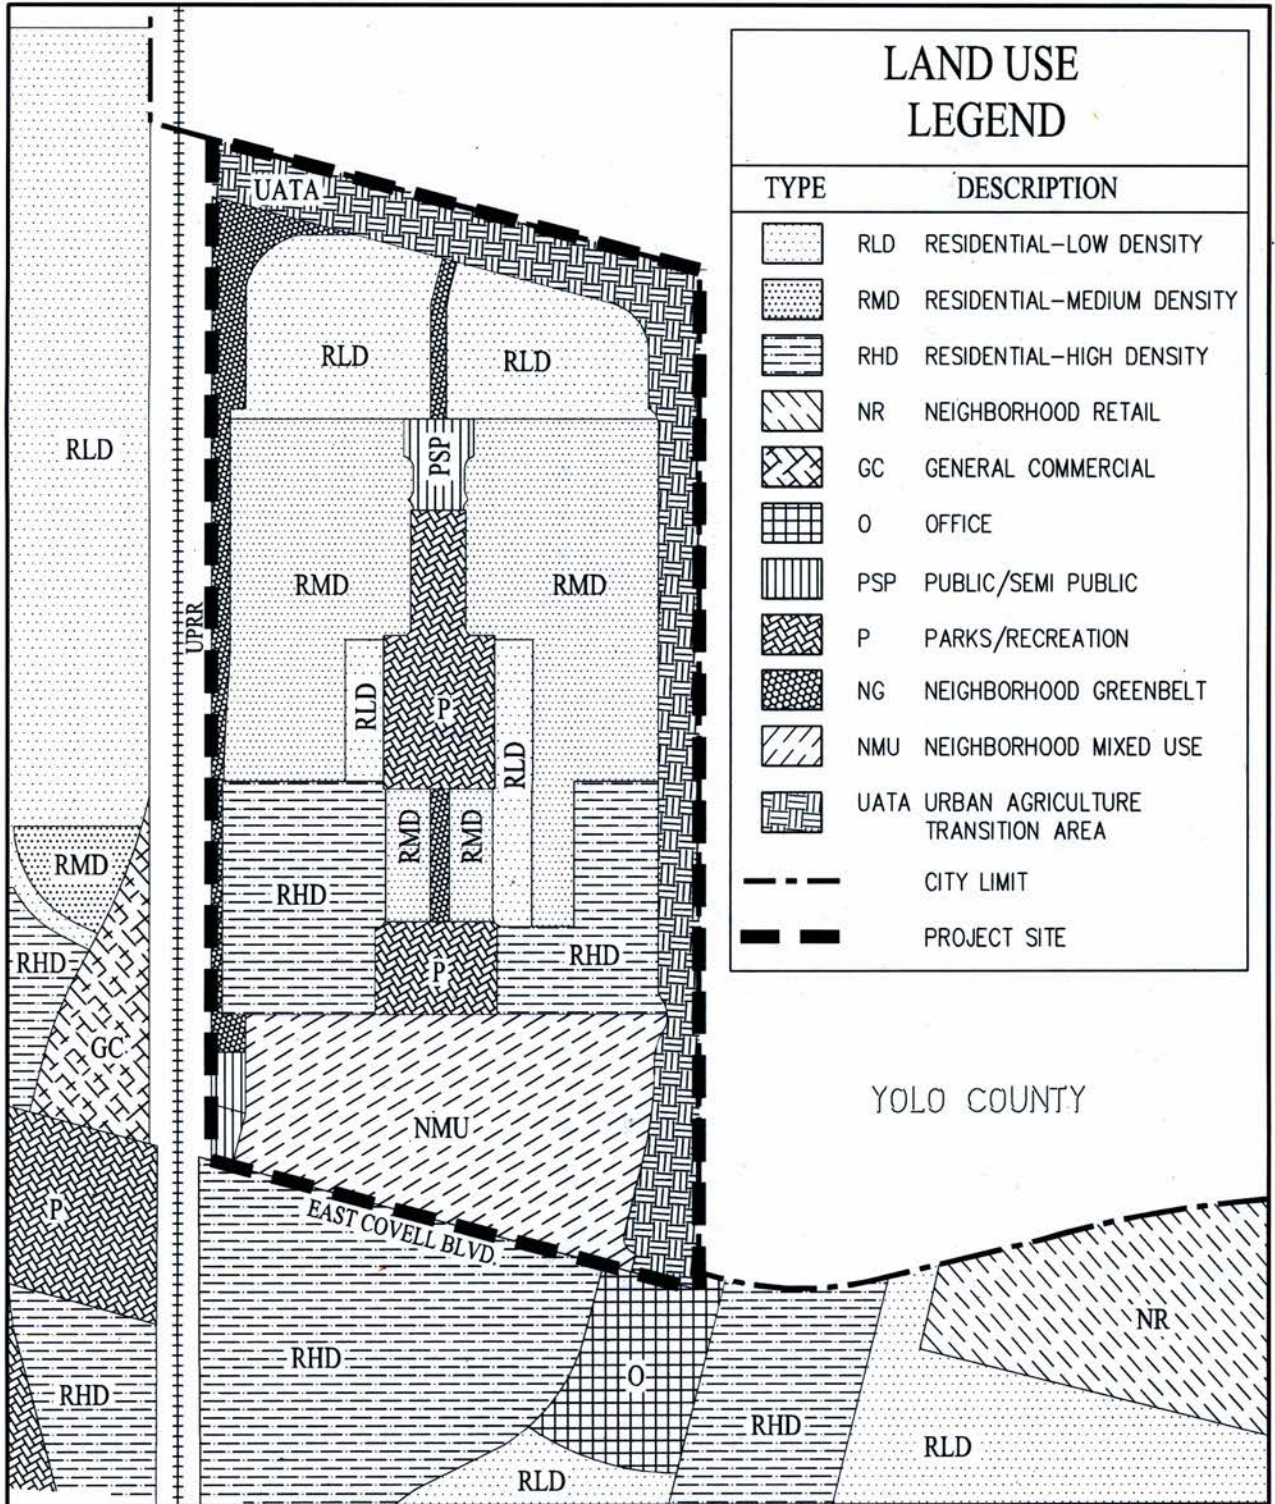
LAND USE LEGEND

| TYPE | DESCRIPTION |
|---|---|
| RLD | RESIDENTIAL–LOW DENSITY |
| RMD | RESIDENTIAL–MEDIUM DENSITY |
| RHD | RESIDENTIAL–HIGH DENSITY |
| NR | NEIGHBORHOOD RETAIL |
| GC | GENERAL COMMERCIAL |
| O | OFFICE |
| PSP | PUBLIC/SEMI PUBLIC |
| P | PARKS/RECREATION |
| NG | NEIGHBORHOOD GREENBELT |
| NMU | NEIGHBORHOOD MIXED USE |
| UATA | URBAN AGRICULTURE TRANSITION AREA |
| | CITY LIMIT |
| | PROJECT SITE |

UATA

RLD

RLD

RLD

PSP

RMD

RMD

UPRR

RLD

P

RLD

RMD

RMD

RMD

RHD

RHD

RHD

P

GC

NMU

YOLO COUNTY

P

EAST COVELL BLVD

NR

RHD

O

RHD

RHD

RLD

RLD